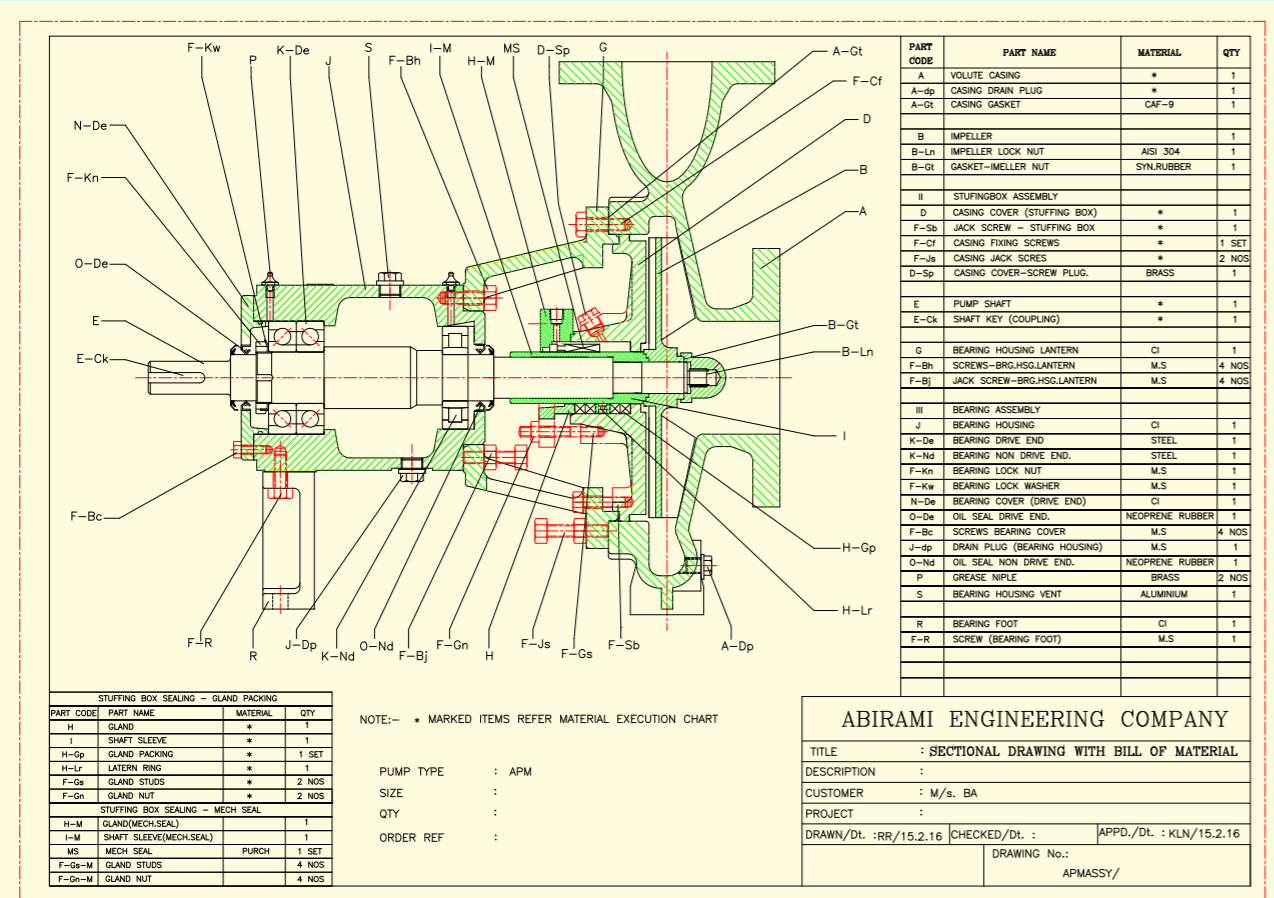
F-Kw P K-De J S F-Bh I-M H-M MS D-Sp G A-Gt F-Cf D B A N-De F-Kn O-De E E-Ck B-Gt B-Ln I H-Gp H-Lr F-Bc F-R R J-Dp K-Nd O-Nd F-Bj F-Gn H F-Js F-Gs F-Sb A-Dp

| PART CODE | PART NAME | MATERIAL | QTY |
|---|---|---|---|
| A | VOLUTE CASING | * | 1 |
| A-dp | CASING DRAIN PLUG | * | 1 |
| A-Gt | CASING GASKET | CAF-9 | 1 |
| | | | |
| B | IMPELLER | | 1 |
| B-Ln | IMPELLER LOCK NUT | AISI 304 | 1 |
| B-Gt | GASKET-IMELLER NUT | SYN.RUBBER | 1 |
| | | | |
| II | STUFINGBOX ASSEMBLY | | |
| D | CASING COVER (STUFFING BOX) | * | 1 |
| F-Sb | JACK SCREW - STUFFING BOX | * | 1 |
| F-Cf | CASING FIXING SCREWS | * | 1 SET |
| F-Js | CASING JACK SCRES | * | 2 NOS |
| D-Sp | CASING COVER-SCREW PLUG. | BRASS | 1 |
| | | | |
| E | PUMP SHAFT | * | 1 |
| E-Ck | SHAFT KEY (COUPLING) | * | 1 |
| | | | |
| G | BEARING HOUSING LANTERN | CI | 1 |
| F-Bh | SCREWS-BRG.HSG.LANTERN | M.S | 4 NOS |
| F-Bj | JACK SCREW-BRG.HSG.LANTERN | M.S | 4 NOS |
| | | | |
| III | BEARING ASSEMBLY | | |
| J | BEARING HOUSING | CI | 1 |
| K-De | BEARING DRIVE END | STEEL | 1 |
| K-Nd | BEARING NON DRIVE END. | STEEL | 1 |
| F-Kn | BEARING LOCK NUT | M.S | 1 |
| F-Kw | BEARING LOCK WASHER | M.S | 1 |
| N-De | BEARING COVER (DRIVE END) | CI | 1 |
| O-De | OIL SEAL DRIVE END. | NEOPRENE RUBBER | 1 |
| F-Bc | SCREWS BEARING COVER | M.S | 4 NOS |
| J-dp | DRAIN PLUG (BEARING HOUSING) | M.S | 1 |
| O-Nd | OIL SEAL NON DRIVE END. | NEOPRENE RUBBER | 1 |
| P | GREASE NIPLE | BRASS | 2 NOS |
| S | BEARING HOUSING VENT | ALUMINIUM | 1 |
| | | | |
| R | BEARING FOOT | CI | 1 |
| F-R | SCREW (BEARING FOOT) | M.S | 1 |

STUFFING BOX SEALING - GLAND PACKING

| PART CODE | PART NAME | MATERIAL | QTY |
|---|---|---|---|
| H | GLAND | * | 1 |
| I | SHAFT SLEEVE | * | 1 |
| H-Gp | GLAND PACKING | * | 1 SET |
| H-Lr | LATERN RING | * | 1 |
| F-Gs | GLAND STUDS | * | 2 NOS |
| F-Gn | GLAND NUT | * | 2 NOS |
| | STUFFING BOX SEALING - MECH SEAL | | |
| H-M | GLAND(MECH.SEAL) | | 1 |
| I-M | SHAFT SLEEVE(MECH.SEAL) | | 1 |
| MS | MECH SEAL | PURCH | 1 SET |
| F-Gs-M | GLAND STUDS | | 4 NOS |
| F-Gn-M | GLAND NUT | | 4 NOS |

NOTE:- * MARKED ITEMS REFER MATERIAL EXECUTION CHART

PUMP TYPE : APM
SIZE :
QTY :
ORDER REF :

ABIRAMI ENGINEERING COMPANY
TITLE : SECTIONAL DRAWING WITH BILL OF MATERIAL
DESCRIPTION :
CUSTOMER : M/s. BA
PROJECT :
DRAWN/Dt. :RR/15.2.16 CHECKED/Dt. : APPD./Dt. : KLN/15.2.16
DRAWING No.:
APMASSY/